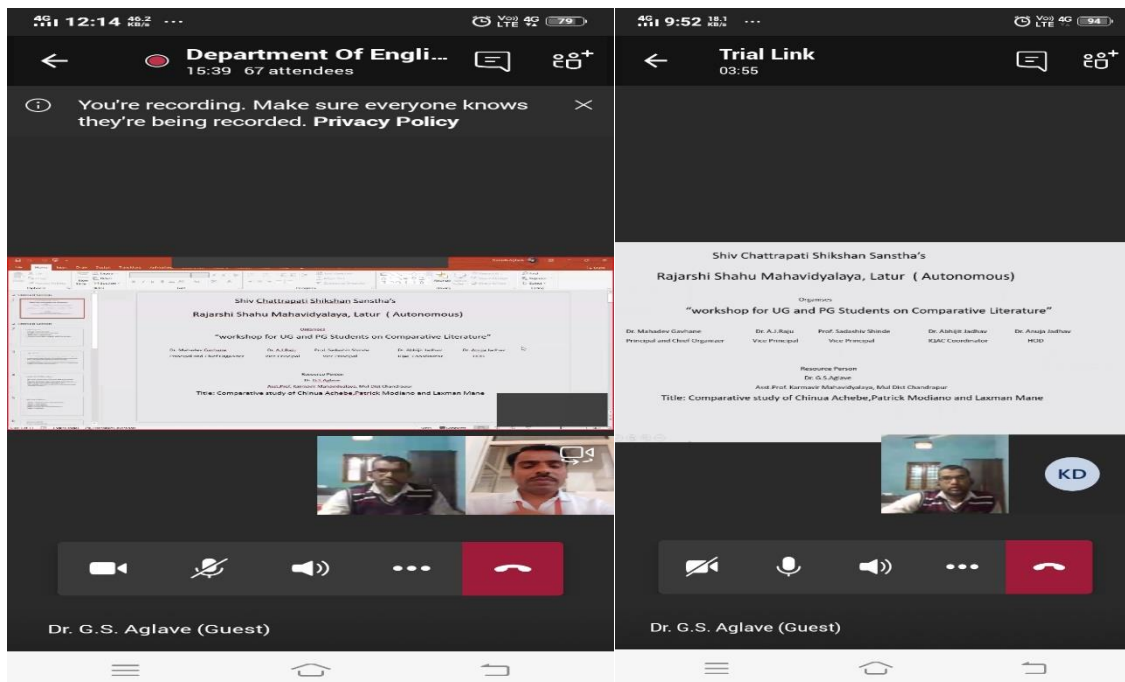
4G 12:14 46.2 KB/s ···
Vo) 4G LTE 79

Department Of Engli...
15:39 67 attendees

You're recording. Make sure everyone knows they're being recorded. Privacy Policy

Shiv Chattrapati Shikshan Sanstha's
Rajarshi Shahu Mahavidyalaya, Latur ( Autonomous)
Organizes
"workshop for UG and PG Students on Comparative Literature"
Dr. Mahadev Gavhane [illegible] Dr. A.J.Raju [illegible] Prof. Sadashiv Shinde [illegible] Dr. Abhijit Jadhav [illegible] Dr. Anuja Jadhav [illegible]
Resource Person
Dr. G.S.Aglave
Asst.Prof. Karmavir Mahavidyalaya, Mul Dist Chandrapur
Title: Comparative study of Chinua Achebe,Patrick Modiano and Laxman Mane

Dr. G.S. Aglave (Guest)

4G 9:52 18.1 KB/s ···
Vo) 4G LTE 94

Trial Link
03:55

Shiv Chattrapati Shikshan Sanstha's
Rajarshi Shahu Mahavidyalaya, Latur ( Autonomous)
Organizes
"workshop for UG and PG Students on Comparative Literature"
Dr. Mahadev Gavhane Principal and Chief Organizer
Dr. A.J.Raju Vice Principal
Prof. Sadashiv Shinde Vice Principal
Dr. Abhijit Jadhav IQAC Coordinator
Dr. Anuja Jadhav HOD
Resource Person
Dr. G.S.Aglave
Asst.Prof. Karmavir Mahavidyalaya, Mul Dist Chandrapur
Title: Comparative study of Chinua Achebe,Patrick Modiano and Laxman Mane

KD

Dr. G.S. Aglave (Guest)